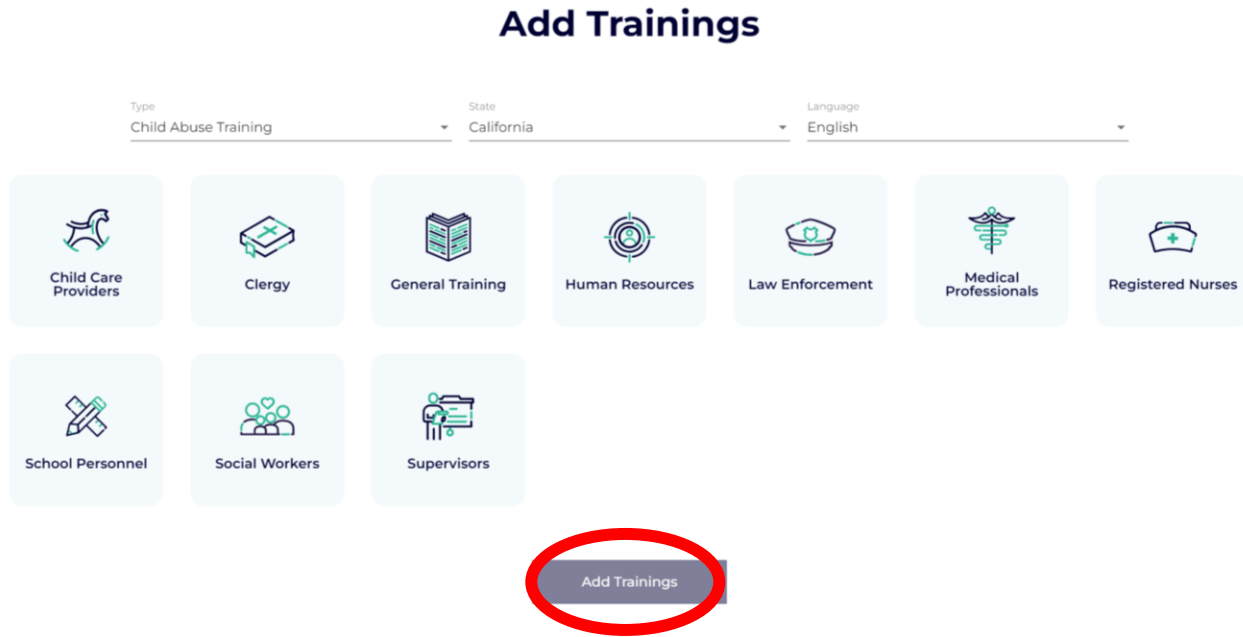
Add Trainings

Type
Child Abuse Training

State
California

Language
English

Child Care Providers

Clergy

General Training

Human Resources

Law Enforcement

Medical Professionals

Registered Nurses

School Personnel

Social Workers

Supervisors

Add Trainings